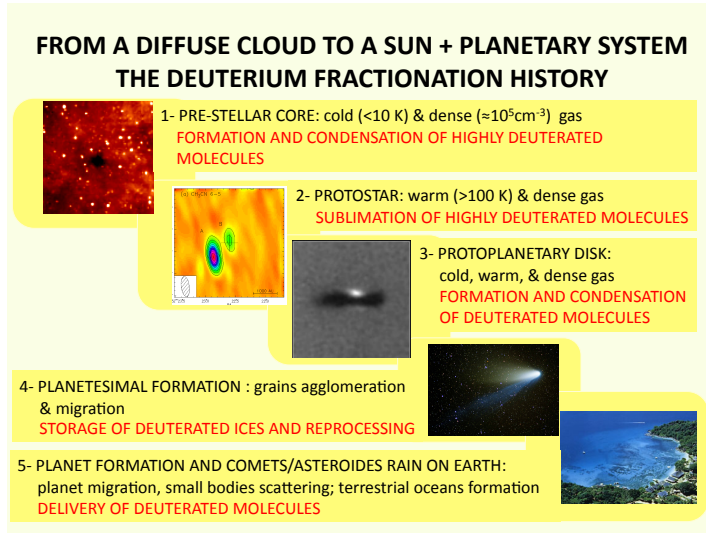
FROM A DIFFUSE CLOUD TO A SUN + PLANETARY SYSTEM
THE DEUTERIUM FRACTIONATION HISTORY

1- PRE-STELLAR CORE: cold (<10 K) & dense (≈$10^5$cm$^{-3}$) gas
FORMATION AND CONDENSATION OF HIGHLY DEUTERATED MOLECULES

(a) $CH_3CN$ 6–5

2- PROTOSTAR: warm (>100 K) & dense gas
SUBLIMATION OF HIGHLY DEUTERATED MOLECULES

3- PROTOPLANETARY DISK:
cold, warm, & dense gas
FORMATION AND CONDENSATION OF DEUTERATED MOLECULES

4- PLANETESIMAL FORMATION : grains agglomeration & migration
STORAGE OF DEUTERATED ICES AND REPROCESSING

5- PLANET FORMATION AND COMETS/ASTEROIDES RAIN ON EARTH:
planet migration, small bodies scattering; terrestrial oceans formation
DELIVERY OF DEUTERATED MOLECULES